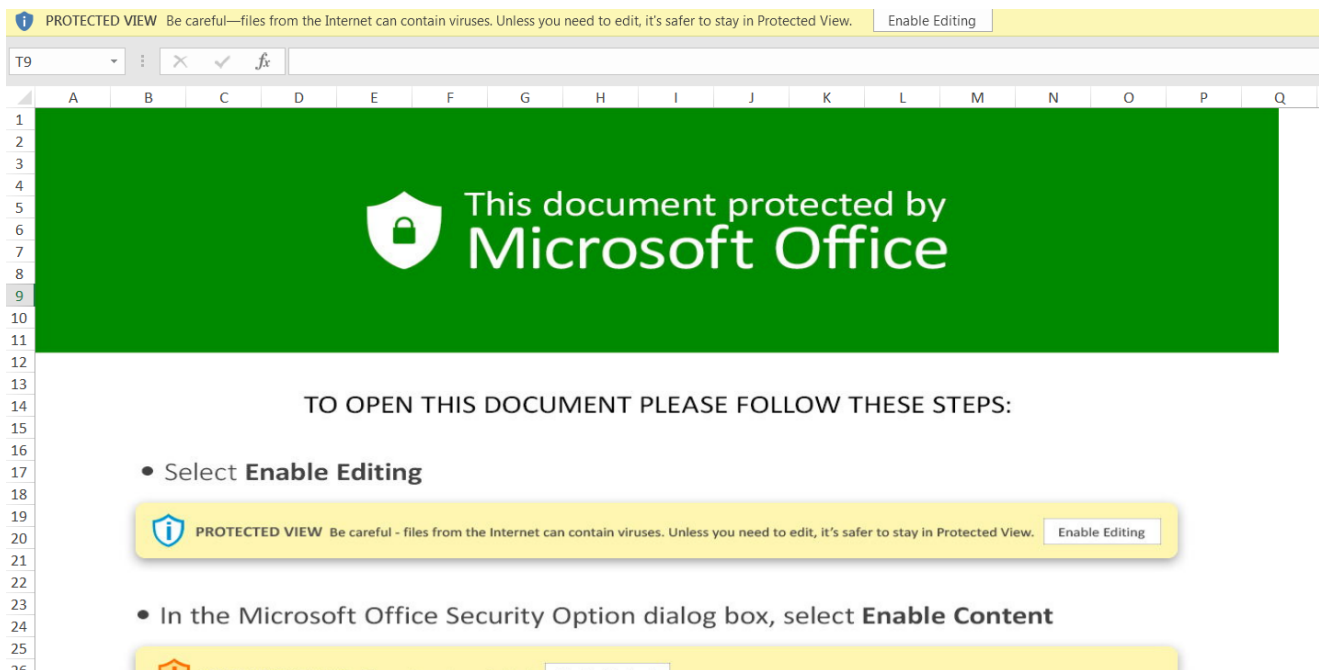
PROTECTED VIEW Be careful—files from the Internet can contain viruses. Unless you need to edit, it's safer to stay in Protected View. Enable Editing

T9

fx

| | A | B | C | D | E | F | G | H | I | J | K | L | M | N | O | P | Q |
|---|---|---|---|---|---|---|---|---|---|---|---|---|---|---|---|---|---|

1
2
3
4
5
6
7
8
9
10
11
12
13
14
15
16
17
18
19
20
21
22
23
24
25
26

This document protected by
Microsoft Office

TO OPEN THIS DOCUMENT PLEASE FOLLOW THESE STEPS:

• Select **Enable Editing**

PROTECTED VIEW Be careful - files from the Internet can contain viruses. Unless you need to edit, it's safer to stay in Protected View. Enable Editing

• In the Microsoft Office Security Option dialog box, select **Enable Content**